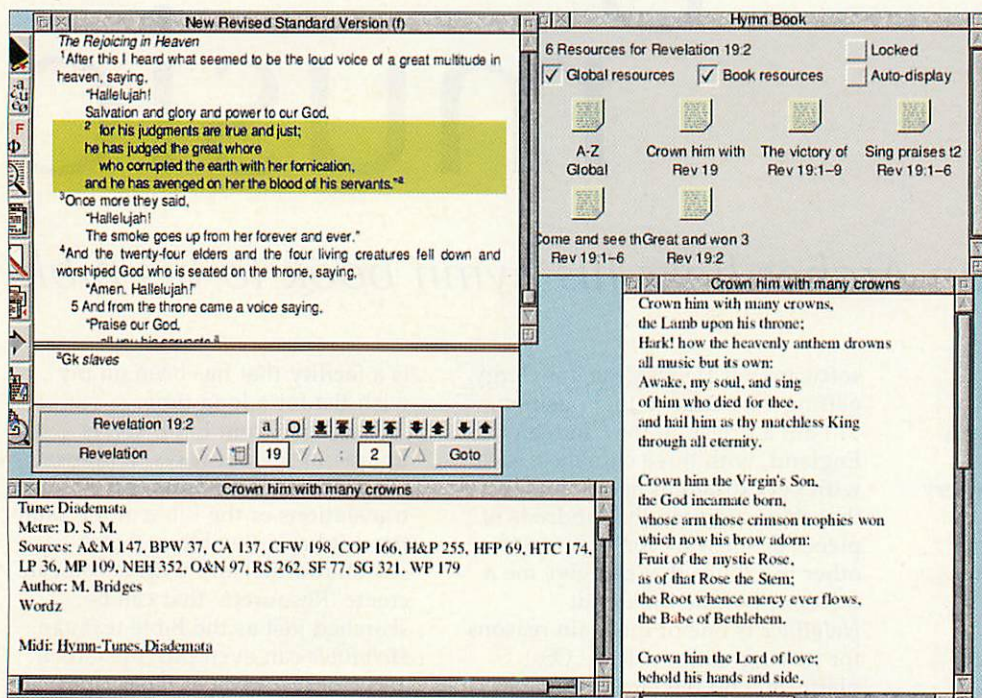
New Revised Standard Version (f)

The Rejoicing in Heaven

$^1$After this I heard what seemed to be the loud voice of a great multitude in heaven, saying,

"Hallelujah!

Salvation and glory and power to our God,

$^2$ for his judgments are true and just;

he has judged the great whore

who corrupted the earth with her fornication,

and he has avenged on her the blood of his servants."$^a$

$^3$Once more they said,

"Hallelujah!

The smoke goes up from her forever and ever."

$^4$And the twenty-four elders and the four living creatures fell down and worshiped God who is seated on the throne, saying,

"Amen. Hallelujah!"

5 And from the throne came a voice saying,

"Praise our God,

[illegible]

$^a$Gk slaves

Revelation 19:2

Revelation

19

2

Goto

Hymn Book

6 Resources for Revelation 19:2

Locked

Global resources

Book resources

Auto-display

A-Z Global

Crown him with Rev 19

The victory of Rev 19:1–9

Sing praises t2 Rev 19:1–6

ome and see th Rev 19:1–6

Great and won 3 Rev 19:2

Crown him with many crowns

Crown him with many crowns,
the Lamb upon his throne:
Hark! how the heavenly anthem drowns
all music but its own:
Awake, my soul, and sing
of him who died for thee,
and hail him as thy matchless King
through all eternity.

Crown him the Virgin's Son,
the God incarnate born,
whose arm those crimson trophies won
which now his brow adorn:
Fruit of the mystic Rose,
as of that Rose the Stem;
the Root whence mercy ever flows,
the Babe of Bethlehem.

Crown him the Lord of love;
behold his hands and side,

Crown him with many crowns

Tune: Diademata
Metre: D. S. M.
Sources: A&M 147, BPW 37, CA 137, CFW 198, COP 166, H&P 255, HFP 69, HTC 174, LP 36, MP 109, NEH 352, O&N 97, RS 262, SF 77, SG 321, WP 179
Author: M. Bridges
Wordz

Midi: Hymn-Tunes.Diademata